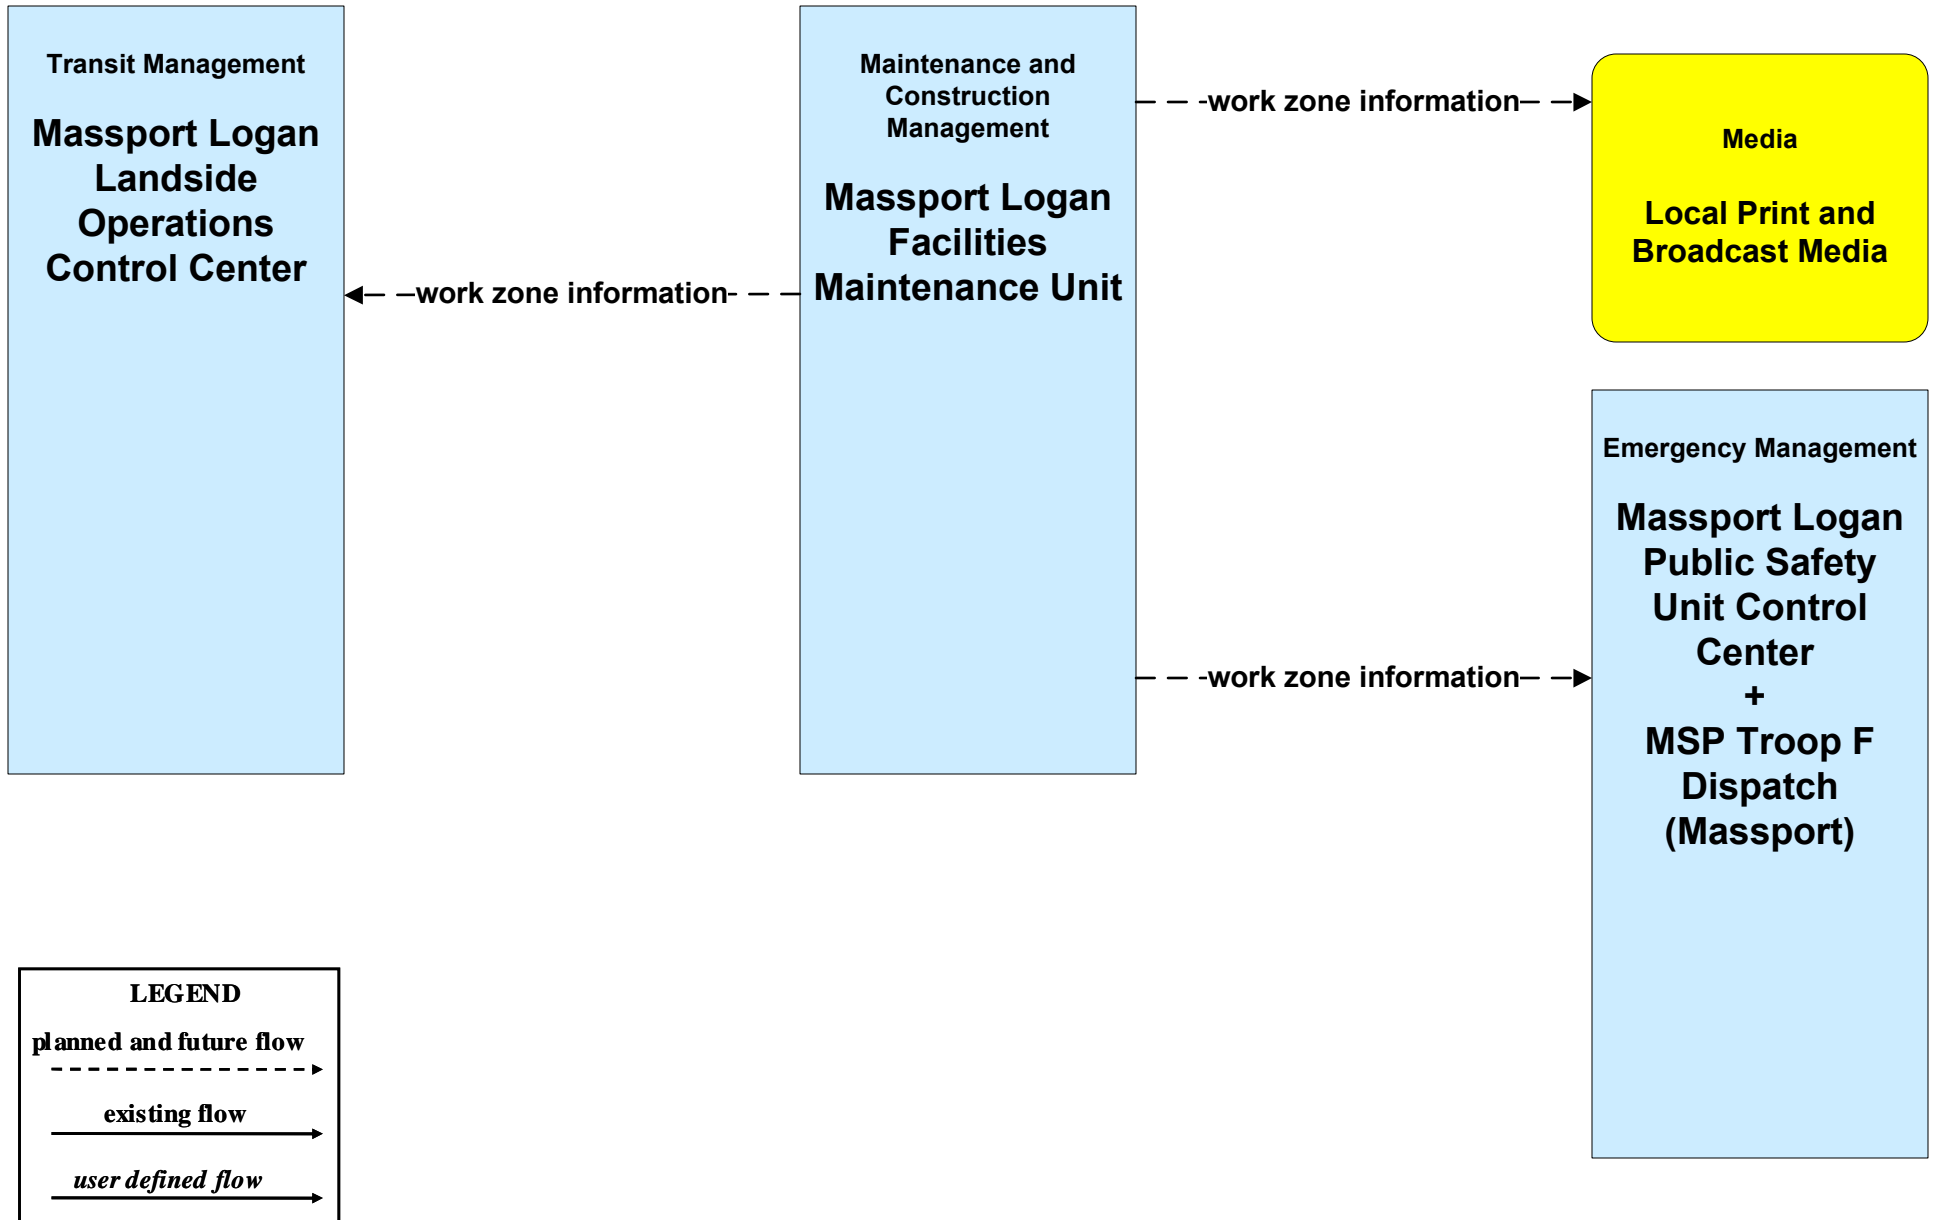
Transit Management

Massport Logan Landside Operations Control Center

work zone information

Maintenance and Construction Management

Massport Logan Facilities Maintenance Unit

work zone information

Media

Local Print and Broadcast Media

work zone information

Emergency Management

Massport Logan Public Safety Unit Control Center + MSP Troop F Dispatch (Massport)

LEGEND

planned and future flow

existing flow

user defined flow